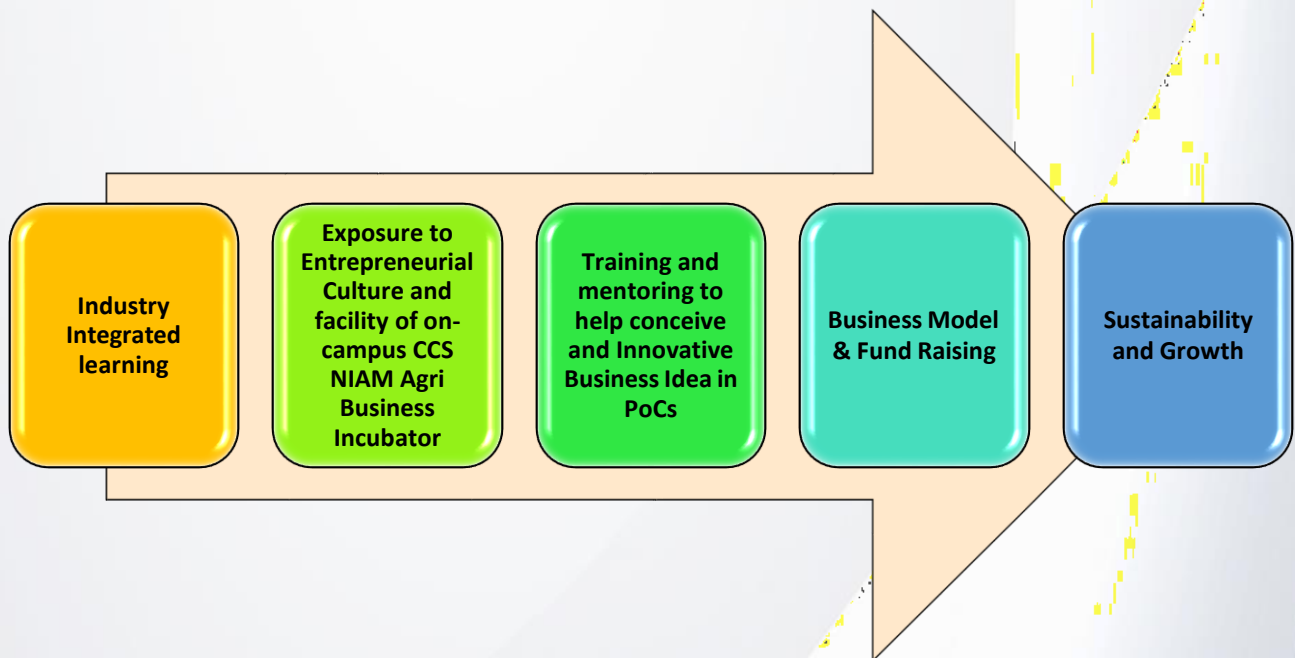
Industry Integrated learning

Exposure to Entrepreneurial Culture and facility of on-campus CCS NIAM Agri Business Incubator

Training and mentoring to help conceive and Innovative Business Idea in PoCs

Business Model & Fund Raising

Sustainability and Growth